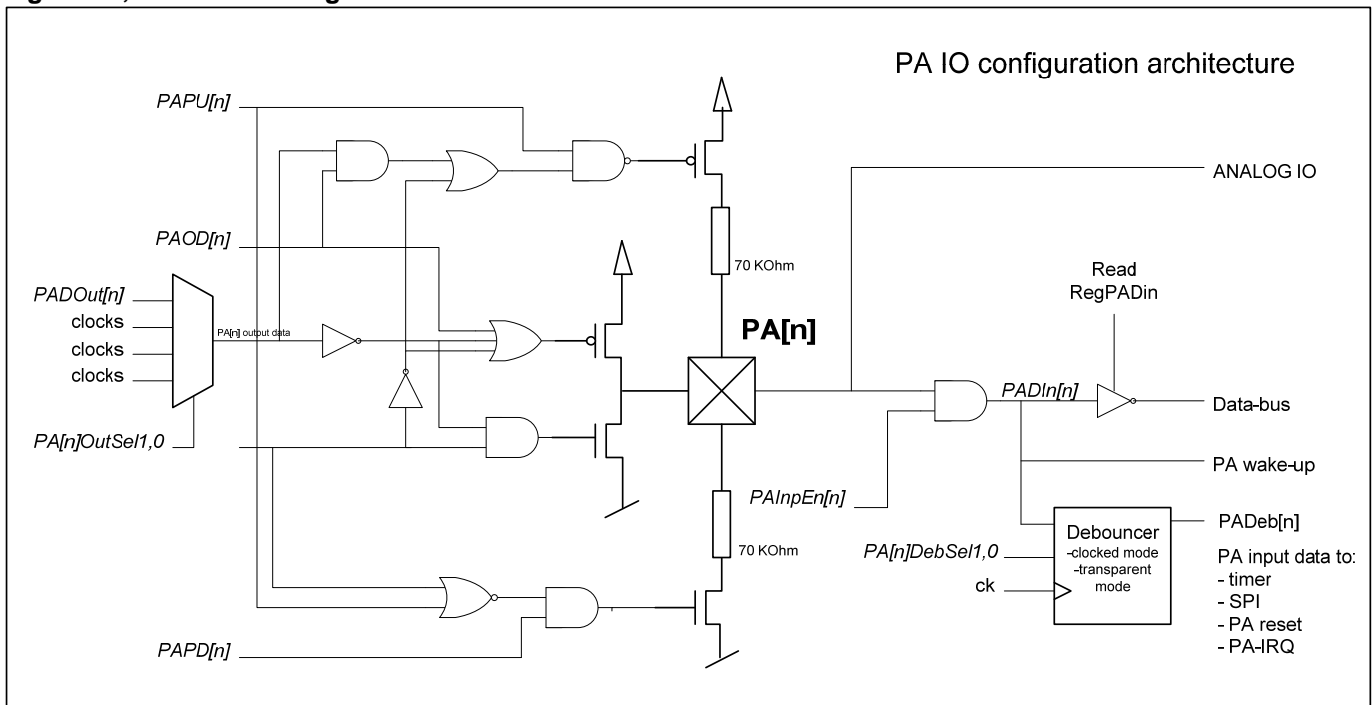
PA IO configuration architecture

PAPU[n]

PAOD[n]

PADOut[n]
clocks
clocks
clocks

PA[n] output data

PA[n]OutSel1,0

PAPD[n]

70 KOhm

70 KOhm

PA[n]

ANALOG IO

Read
RegPADin

PADIn[n]

Data-bus

PA wake-up

PAInpEn[n]

Debouncer
-clocked mode
-transparent mode

PADeb[n]

PA[n]DebSel1,0

ck

PA input data to:
- timer
- SPI
- PA reset
- PA-IRQ